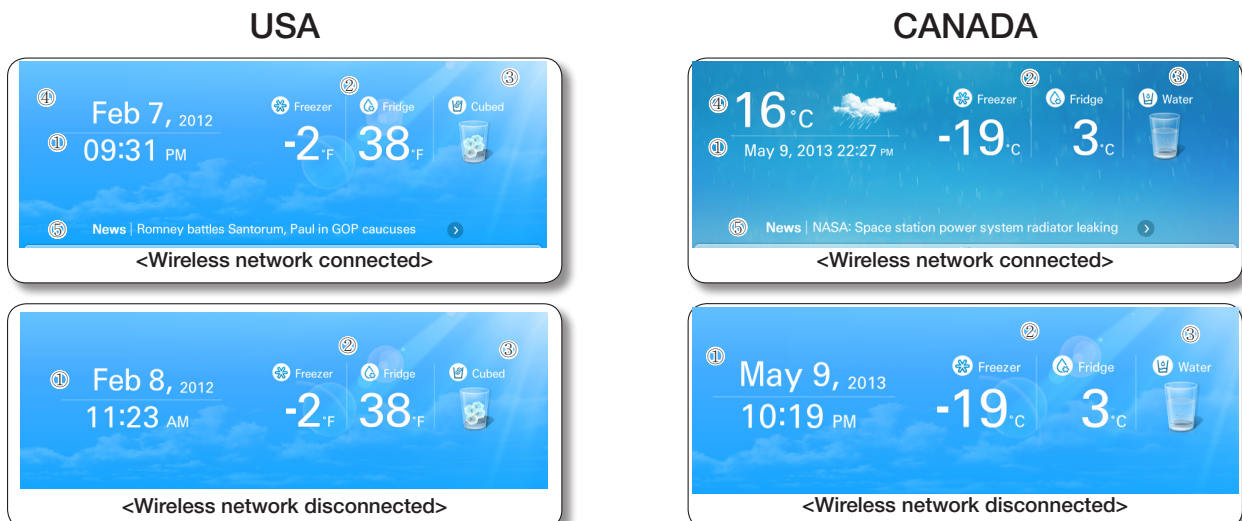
USA

④ Feb 7, 2012
① 09:31 PM
② Freezer -2°F Fridge 38°F
③ Cubed
⑤ News | Romney battles Santorum, Paul in GOP caucuses
<Wireless network connected>

① Feb 8, 2012
11:23 AM
② Freezer -2°F Fridge 38°F
③ Cubed
<Wireless network disconnected>

CANADA

④ 16°C
① May 9, 2013 22:27 PM
② Freezer -19°C Fridge 3°C
③ Water
⑤ News | NASA: Space station power system radiator leaking
<Wireless network connected>

① May 9, 2013
10:19 PM
② Freezer -19°C Fridge 3°C
③ Water
<Wireless network disconnected>